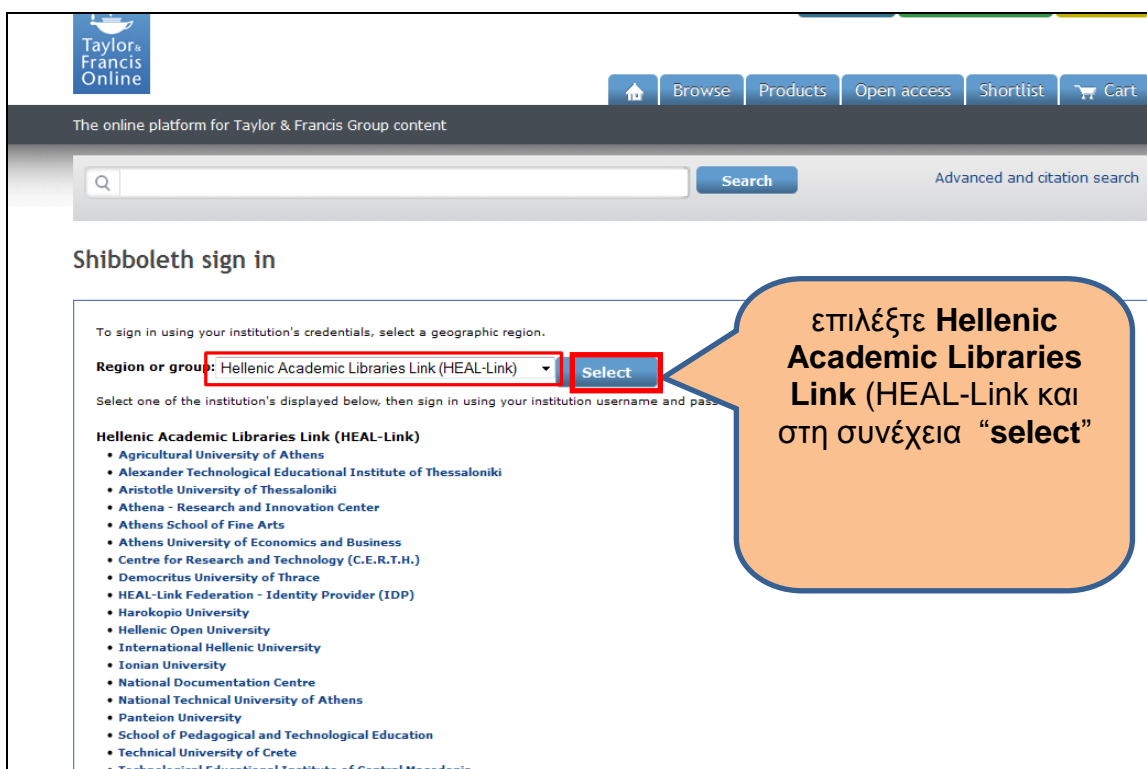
Taylor & Francis Online

Browse | Products | Open access | Shortlist | Cart

The online platform for Taylor & Francis Group content

Search

Advanced and citation search

Shibboleth sign in

To sign in using your institution's credentials, select a geographic region.

Region or group: Hellenic Academic Libraries Link (HEAL-Link) Select

Select one of the institution's displayed below, then sign in using your institution username and pas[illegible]

Hellenic Academic Libraries Link (HEAL-Link)

- Agricultural University of Athens
- Alexander Technological Educational Institute of Thessaloniki
- Aristotle University of Thessaloniki
- Athena - Research and Innovation Center
- Athens School of Fine Arts
- Athens University of Economics and Business
- Centre for Research and Technology (C.E.R.T.H.)
- Democritus University of Thrace
- HEAL-Link Federation - Identity Provider (IDP)
- Harokopio University
- Hellenic Open University
- International Hellenic University
- Ionian University
- National Documentation Centre
- National Technical University of Athens
- Panteion University
- School of Pedagogical and Technological Education
- Technical University of Crete
- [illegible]

επιλέξτε **Hellenic Academic Libraries Link** (HEAL-Link και στη συνέχεια “**select**”